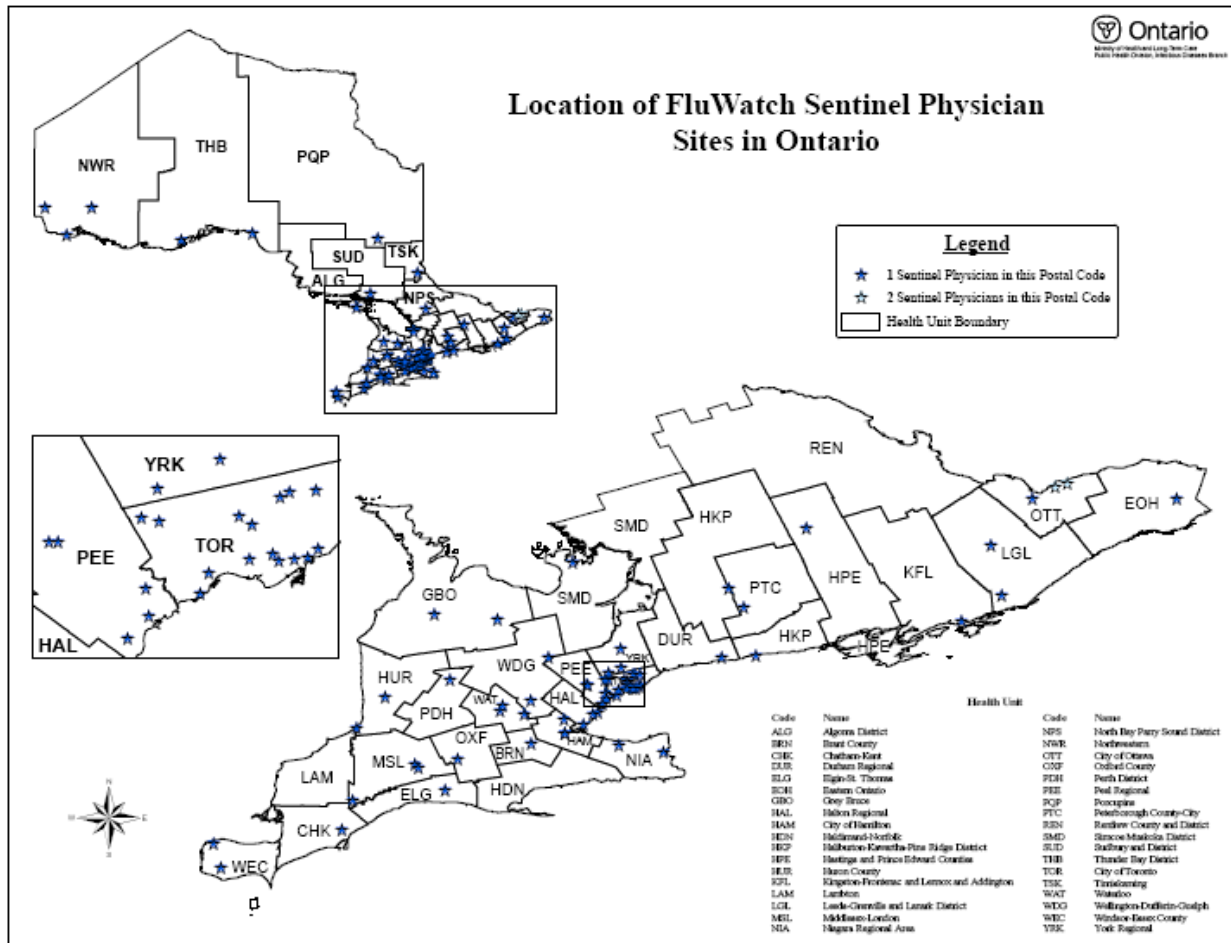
Ontario
Ministry of Health and Long-Term Care
Public Health Division, Infectious Diseases Branch

Location of FluWatch Sentinel Physician Sites in Ontario

Legend
1 Sentinel Physician in this Postal Code
2 Sentinel Physicians in this Postal Code
Health Unit Boundary

NWR
THB
PQP
SUD
TSK
ALG
NPS

YRK
PEE
TOR
HAL

REN
OTT
EOH
SMD
HKP
LGL
PTC
HPE
KFL
GBO
SMD
DUR
HKP
HPE
YRK
HUR
WDG
PEE
HAL
PDH
WAT
OXF
BRN
HAM
NIA
LAM
MSL
ELG
HDN
CHK
WEC

N
W
E
S

Health Unit

| Code | Name | Code | Name |
|---|---|---|---|
| ALG | Algoma District | NPS | North Bay Parry Sound District |
| BRN | Brant County | NWR | Northwestern |
| CHK | Chatham-Kent | OTT | City of Ottawa |
| DUR | Durham Regional | OXF | Oxford County |
| ELG | Elgin-St. Thomas | PDH | Perth District |
| EOH | Eastern Ontario | PEE | Peel Regional |
| GBO | Grey Bruce | PQP | Porcupine |
| HAL | Halton Regional | PTC | Peterborough County-City |
| HAM | City of Hamilton | REN | Renfrew County and District |
| HDN | Haldimand-Norfolk | SMD | Simcoe-Muskoka District |
| HKP | Haliburton-Kawartha-Pine Ridge District | SUD | Sudbury and District |
| HPE | Hastings and Prince Edward Counties | THB | Thunder Bay District |
| HUR | Huron County | TOR | City of Toronto |
| KFL | Kingston-Frontenac and Lennox and Addington | TSK | Timiskaming |
| LAM | Lambton | WAT | Waterloo |
| LGL | Leeds-Grenville and Lanark District | WDG | Wellington-Dufferin-Guelph |
| MSL | Middlesex-London | WEC | Windsor-Essex County |
| NIA | Niagara Regional Area | YRK | York Regional |